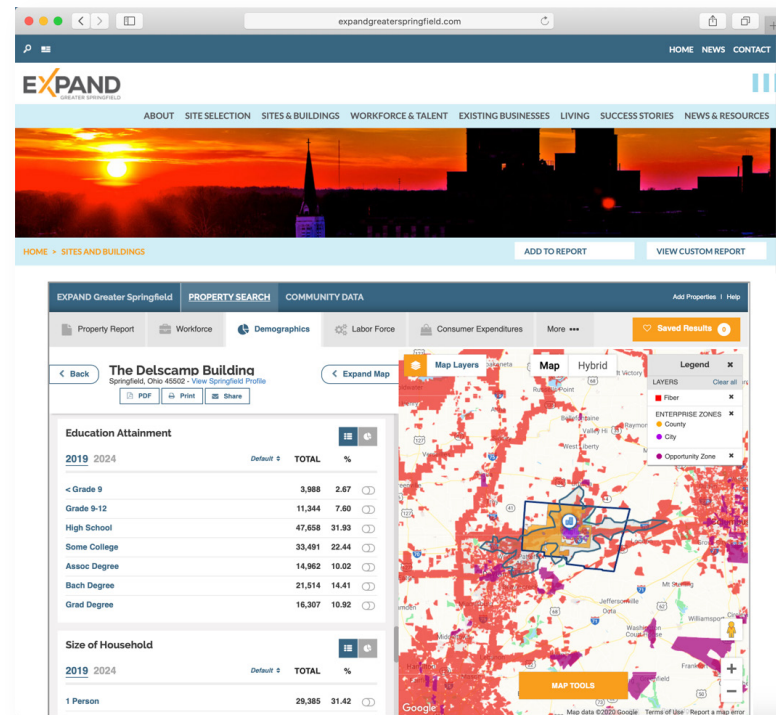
expandgreaterspringfield.com

HOME NEWS CONTACT

EXPAND
GREATER SPRINGFIELD

ABOUT SITE SELECTION SITES & BUILDINGS WORKFORCE & TALENT EXISTING BUSINESSES LIVING SUCCESS STORIES NEWS & RESOURCES

HOME > SITES AND BUILDINGS

ADD TO REPORT

VIEW CUSTOM REPORT

EXPAND Greater Springfield PROPERTY SEARCH COMMUNITY DATA

Add Properties | Help

Property Report Workforce Demographics Labor Force Consumer Expenditures More •••

Saved Results 0

Back

The Delscamp Building
Springfield, Ohio 45502 - View Springfield Profile

PDF Print Share

Expand Map

Map Layers

Map Hybrid

Legend
LAYERS Clear all
Fiber
ENTERPRISE ZONES
County
City
Opportunity Zone

Education Attainment

2019 2024 Default TOTAL %

| | TOTAL | % |
|---|---|---|
| < Grade 9 | 3,988 | 2.67 |
| Grade 9-12 | 11,344 | 7.60 |
| High School | 47,658 | 31.93 |
| Some College | 33,491 | 22.44 |
| Assoc Degree | 14,962 | 10.02 |
| Bach Degree | 21,514 | 14.41 |
| Grad Degree | 16,307 | 10.92 |

Size of Household

2019 2024 Default TOTAL %

| | TOTAL | % |
|---|---|---|
| 1 Person | 29,385 | 31.42 |

West Liberty
Jefferson
Washington Court House
Williamsport
MAP TOOLS
Google
Map data ©2020 Google Terms of Use Report a map error